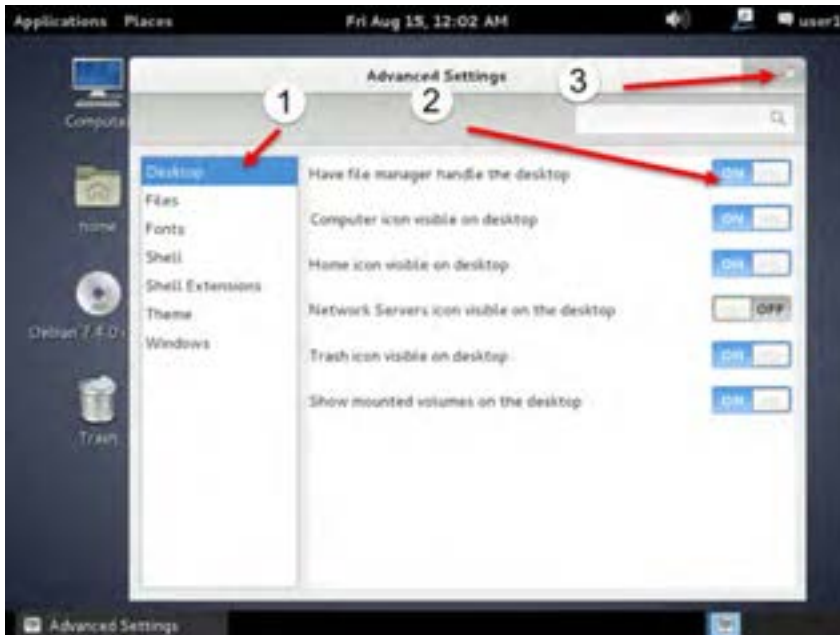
Applications Places
Fri Aug 15, 12:02 AM
user1

Computer

home

Debian 7.4.0

Trash

Advanced Settings

1
2
3

Desktop
Files
Fonts
Shell
Shell Extensions
Theme
Windows

Have file manager handle the desktop
ON

Computer icon visible on desktop
ON

Home icon visible on desktop
ON

Network Servers icon visible on the desktop
OFF

Trash icon visible on desktop
ON

Show mounted volumes on the desktop
ON

Advanced Settings